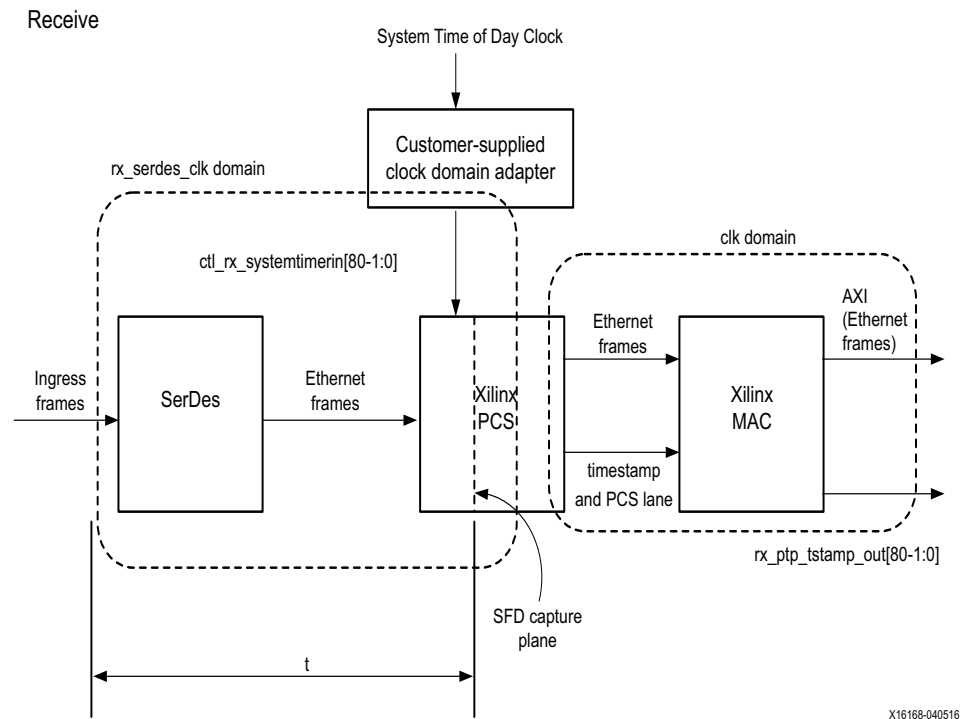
Receive

System Time of Day Clock

Customer-supplied clock domain adapter

rx_serdes_clk domain

ctl_rx_systemtimerin[80-1:0]

clk domain

Ingress frames

SerDes

Ethernet frames

Xilinx PCS

Ethernet frames

timestamp and PCS lane

Xilinx MAC

AXI (Ethernet frames)

rx_ptp_tstamp_out[80-1:0]

SFD capture plane

t

X16168-040516